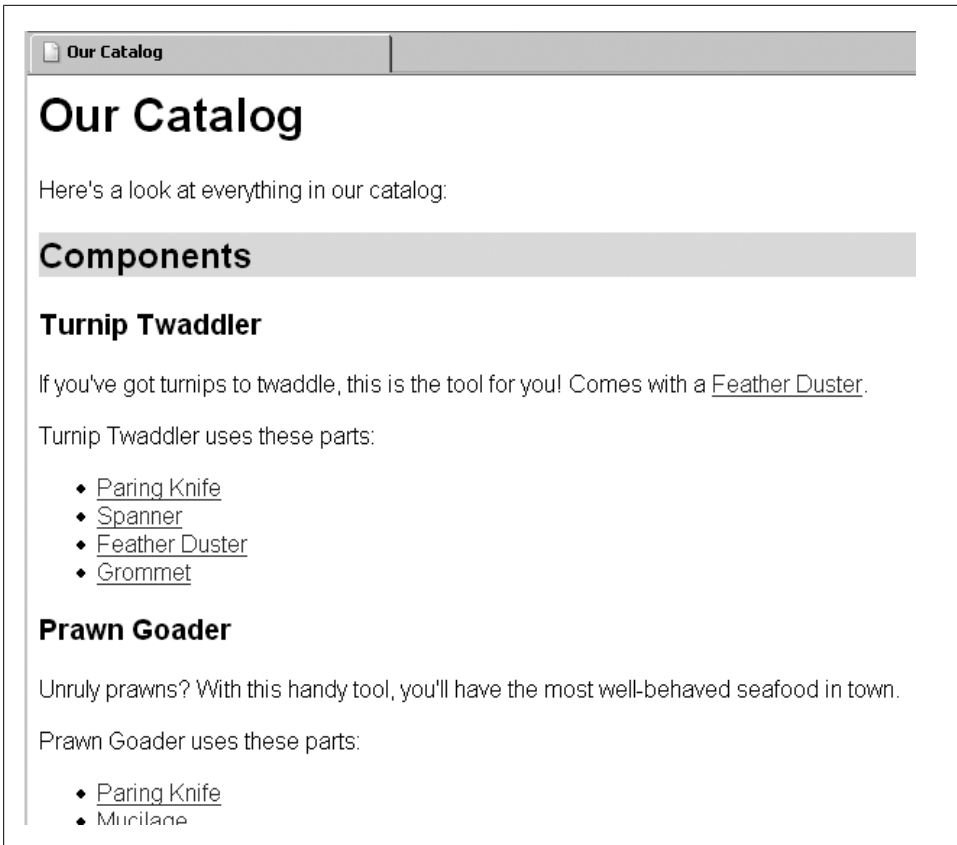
Our Catalog

# Our Catalog

Here's a look at everything in our catalog:

## Components

### Turnip Twaddler

If you've got turnips to twaddle, this is the tool for you! Comes with a Feather Duster.

Turnip Twaddler uses these parts:

- Paring Knife
- Spanner
- Feather Duster
- Grommet

### Prawn Goader

Unruly prawns? With this handy tool, you'll have the most well-behaved seafood in town.

Prawn Goader uses these parts:

- Paring Knife
- Mucilage